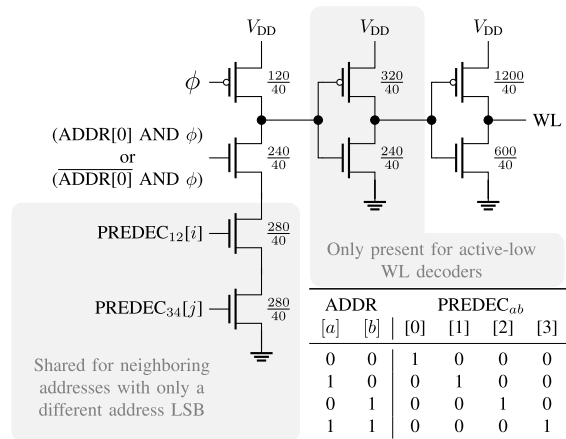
$V_{\text{DD}}$
$V_{\text{DD}}$
$V_{\text{DD}}$

$\phi$
$\frac{120}{40}$
$\frac{320}{40}$
$\frac{1200}{40}$
WL

(ADDR[0] AND $\phi$)
or
($\overline{\text{ADDR[0]}}$ AND $\phi$)
$\frac{240}{40}$
$\frac{240}{40}$
$\frac{600}{40}$

PREDEC$_{12}[i]$
$\frac{280}{40}$

Only present for active-low WL decoders

PREDEC$_{34}[j]$
$\frac{280}{40}$

Shared for neighboring addresses with only a different address LSB

| ADDR [a] | ADDR [b] | PREDEC$_{ab}$ [0] | [1] | [2] | [3] |
|---|---|---|---|---|---|
| 0 | 0 | 1 | 0 | 0 | 0 |
| 1 | 0 | 0 | 1 | 0 | 0 |
| 0 | 1 | 0 | 0 | 1 | 0 |
| 1 | 1 | 0 | 0 | 0 | 1 |